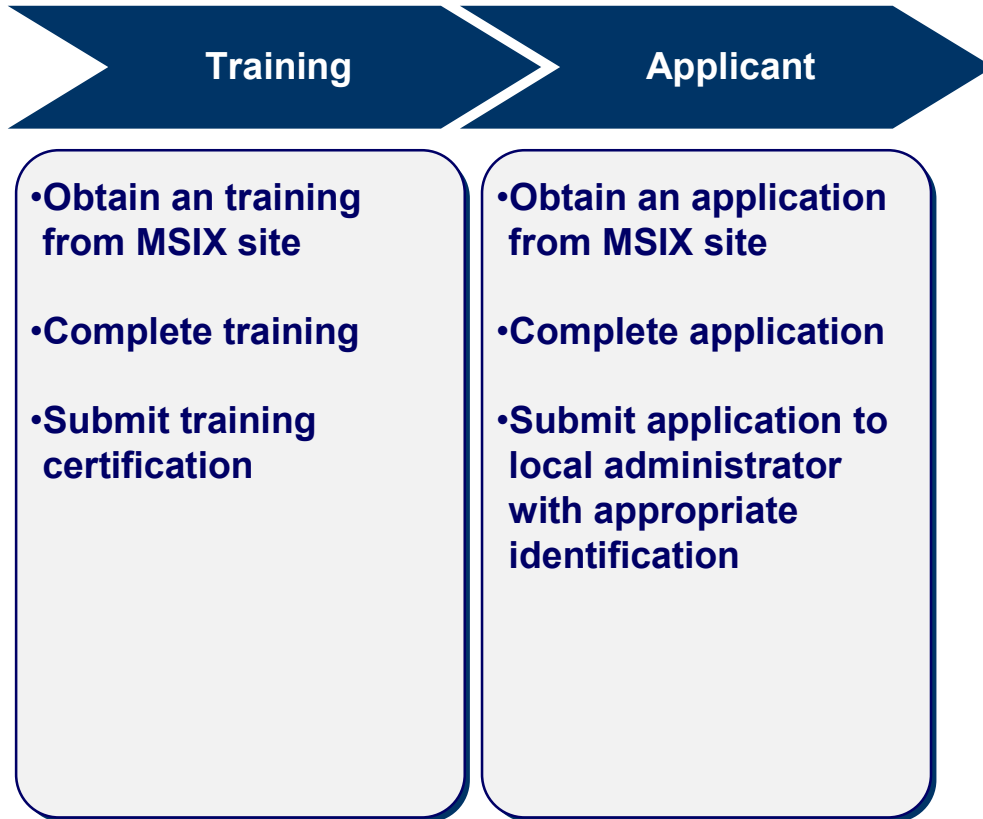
Training

•Obtain an training from MSIX site

•Complete training

•Submit training certification

Applicant

•Obtain an application from MSIX site

•Complete application

•Submit application to local administrator with appropriate identification